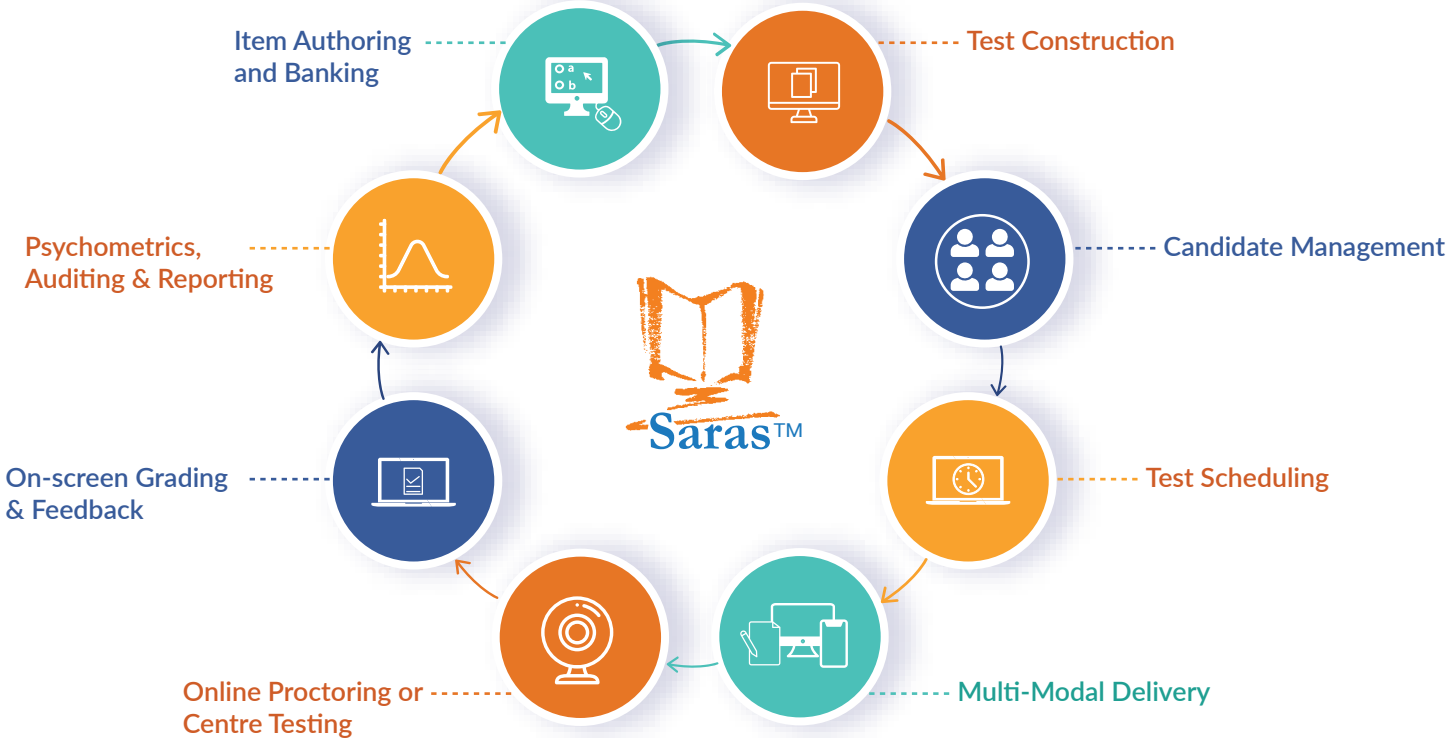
Item Authoring and Banking

a
b

Test Construction

Candidate Management

Test Scheduling

Multi-Modal Delivery

Online Proctoring or Centre Testing

On-screen Grading & Feedback

Psychometrics, Auditing & Reporting

Saras™